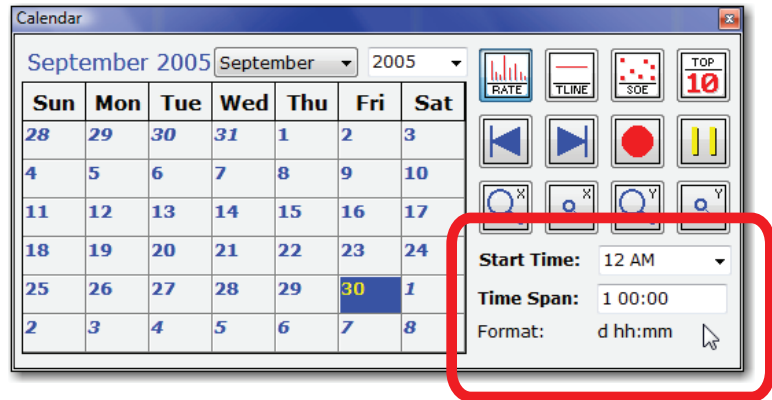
Calendar

September 2005 September 2005

| Sun | Mon | Tue | Wed | Thu | Fri | Sat |
|---|---|---|---|---|---|---|
| 28 | 29 | 30 | 31 | 1 | 2 | 3 |
| 4 | 5 | 6 | 7 | 8 | 9 | 10 |
| 11 | 12 | 13 | 14 | 15 | 16 | 17 |
| 18 | 19 | 20 | 21 | 22 | 23 | 24 |
| 25 | 26 | 27 | 28 | 29 | 30 | 1 |
| 2 | 3 | 4 | 5 | 6 | 7 | 8 |

RATE TLINE SOE TOP 10

X X Y Y

Start Time: 12 AM

Time Span: 1 00:00

Format: d hh:mm